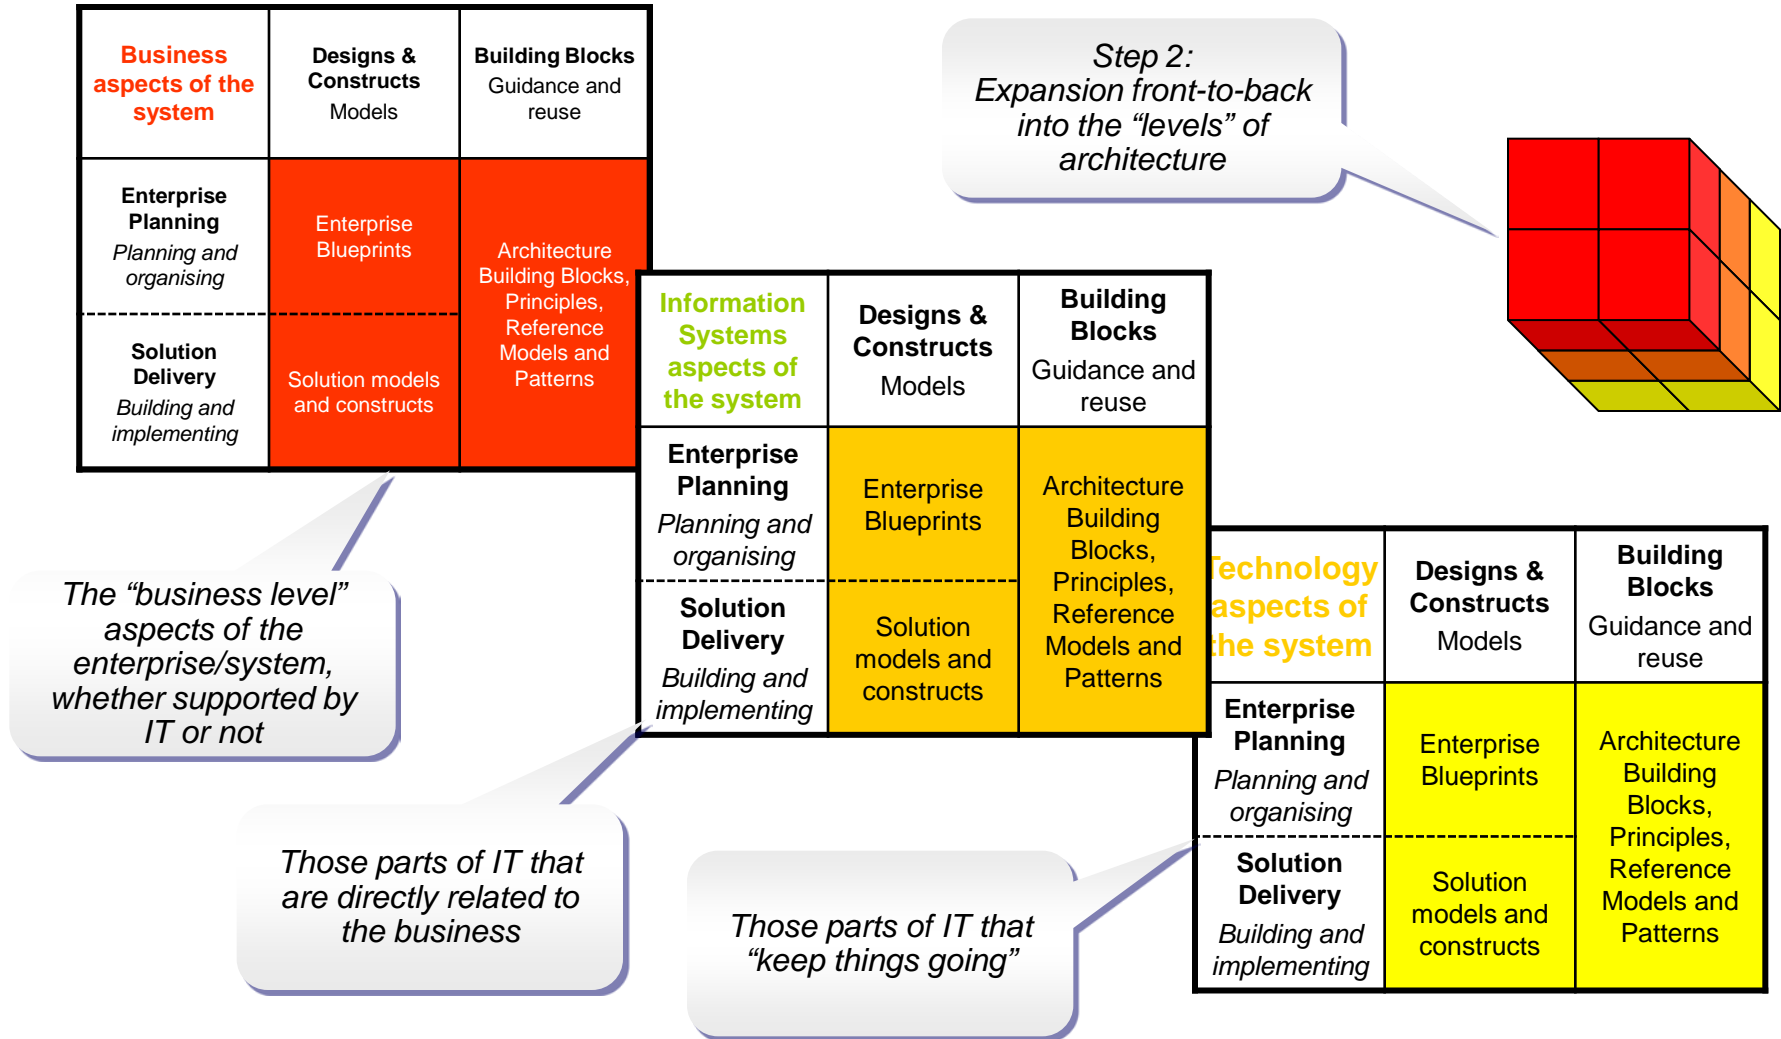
| Business aspects of the system | Designs & Constructs Models | Building Blocks Guidance and reuse |
|---|---|---|
| Enterprise Planning *Planning and organising* | Enterprise Blueprints | Architecture Building Blocks, Principles, Reference Models and Patterns |
| Solution Delivery *Building and implementing* | Solution models and constructs | |

*Step 2: Expansion front-to-back into the "levels" of architecture*

| Information Systems aspects of the system | Designs & Constructs Models | Building Blocks Guidance and reuse |
|---|---|---|
| Enterprise Planning *Planning and organising* | Enterprise Blueprints | Architecture Building Blocks, Principles, Reference Models and Patterns |
| Solution Delivery *Building and implementing* | Solution models and constructs | |

| Technology aspects of the system | Designs & Constructs Models | Building Blocks Guidance and reuse |
|---|---|---|
| Enterprise Planning *Planning and organising* | Enterprise Blueprints | Architecture Building Blocks, Principles, Reference Models and Patterns |
| Solution Delivery *Building and implementing* | Solution models and constructs | |

*The "business level" aspects of the enterprise/system, whether supported by IT or not*

*Those parts of IT that are directly related to the business*

*Those parts of IT that "keep things going"*